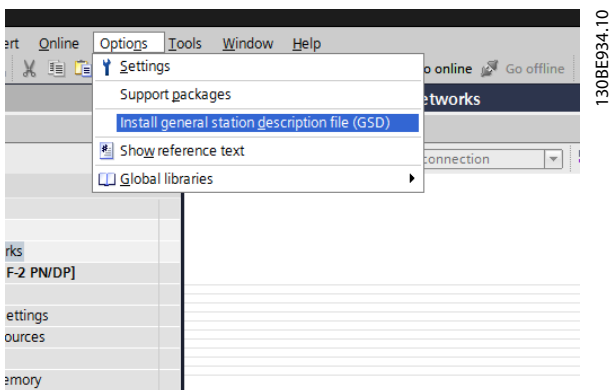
ert Online Options Tools Window Help

Settings
Support packages
Install general station description file (GSD)
Show reference text
Global libraries

o online Go offline
etworks
connection

rks
F-2 PN/DP]
ettings
ources
emory

130BE934.10